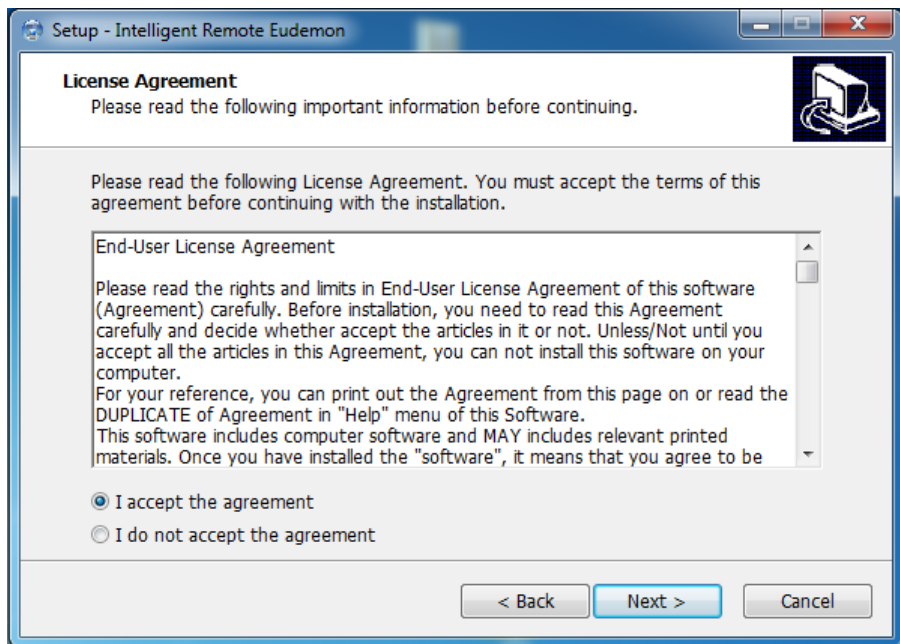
Setup - Intelligent Remote Eudemon

License Agreement
Please read the following important information before continuing.

Please read the following License Agreement. You must accept the terms of this agreement before continuing with the installation.

End-User License Agreement

Please read the rights and limits in End-User License Agreement of this software (Agreement) carefully. Before installation, you need to read this Agreement carefully and decide whether accept the articles in it or not. Unless/Not until you accept all the articles in this Agreement, you can not install this software on your computer.
For your reference, you can print out the Agreement from this page on or read the DUPLICATE of Agreement in "Help" menu of this Software.
This software includes computer software and MAY includes relevant printed materials. Once you have installed the "software", it means that you agree to be

I accept the agreement
I do not accept the agreement

< Back
Next >
Cancel